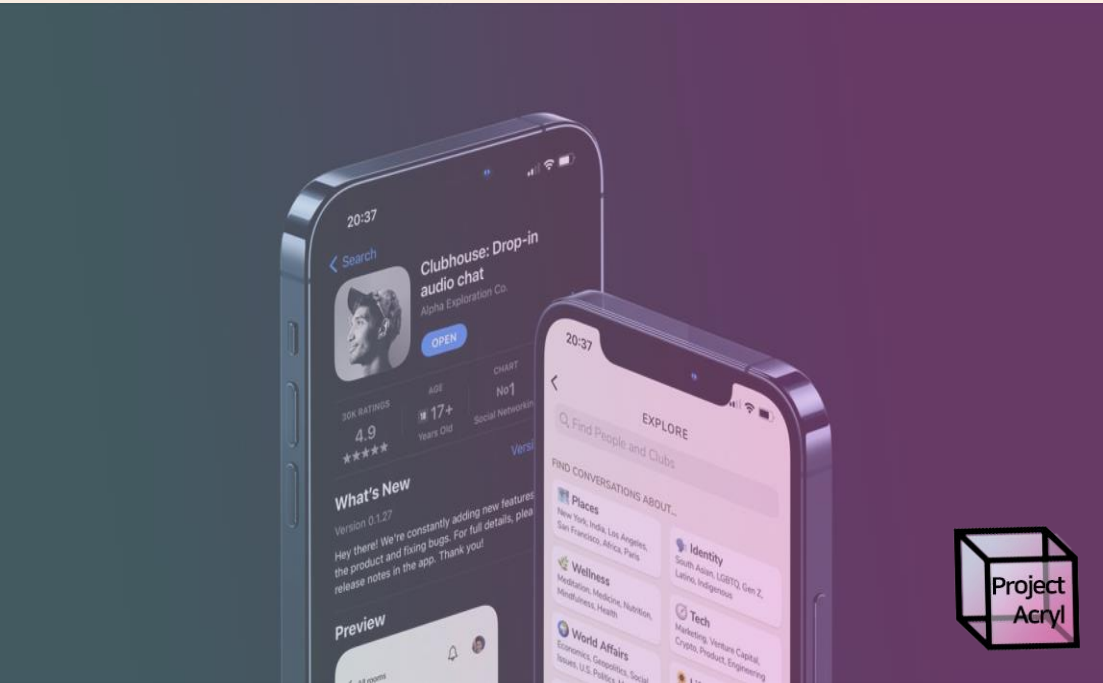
20:37

< Search

Clubhouse: Drop-in audio chat
Alpha Exploration Co.

OPEN

30K RATINGS
4.9
★★★★★

AGE
17+
Years Old

CHART
No1
Social Networkin

Versi

What's New
Version 0.1.27

Hey there! We're constantly adding new features the product and fixing bugs. For full details, plea release notes in the app. Thank you!

Preview

20:37

<

EXPLORE

Find People and Clubs

FIND CONVERSATIONS ABOUT...

Places
New York, India, Los Angeles, San Francisco, Africa, Paris

Identity
South Asian, LGBTQ, Gen Z, Latino, Indigenous

Wellness
Meditation, Medicine, Nutrition, Mindfulness, Health

Tech
Marketing, Venture Capital, Crypto, Product, Engineering

World Affairs
Economics, Geopolitics, Social Issues, U.S. Politics

Project Acryl